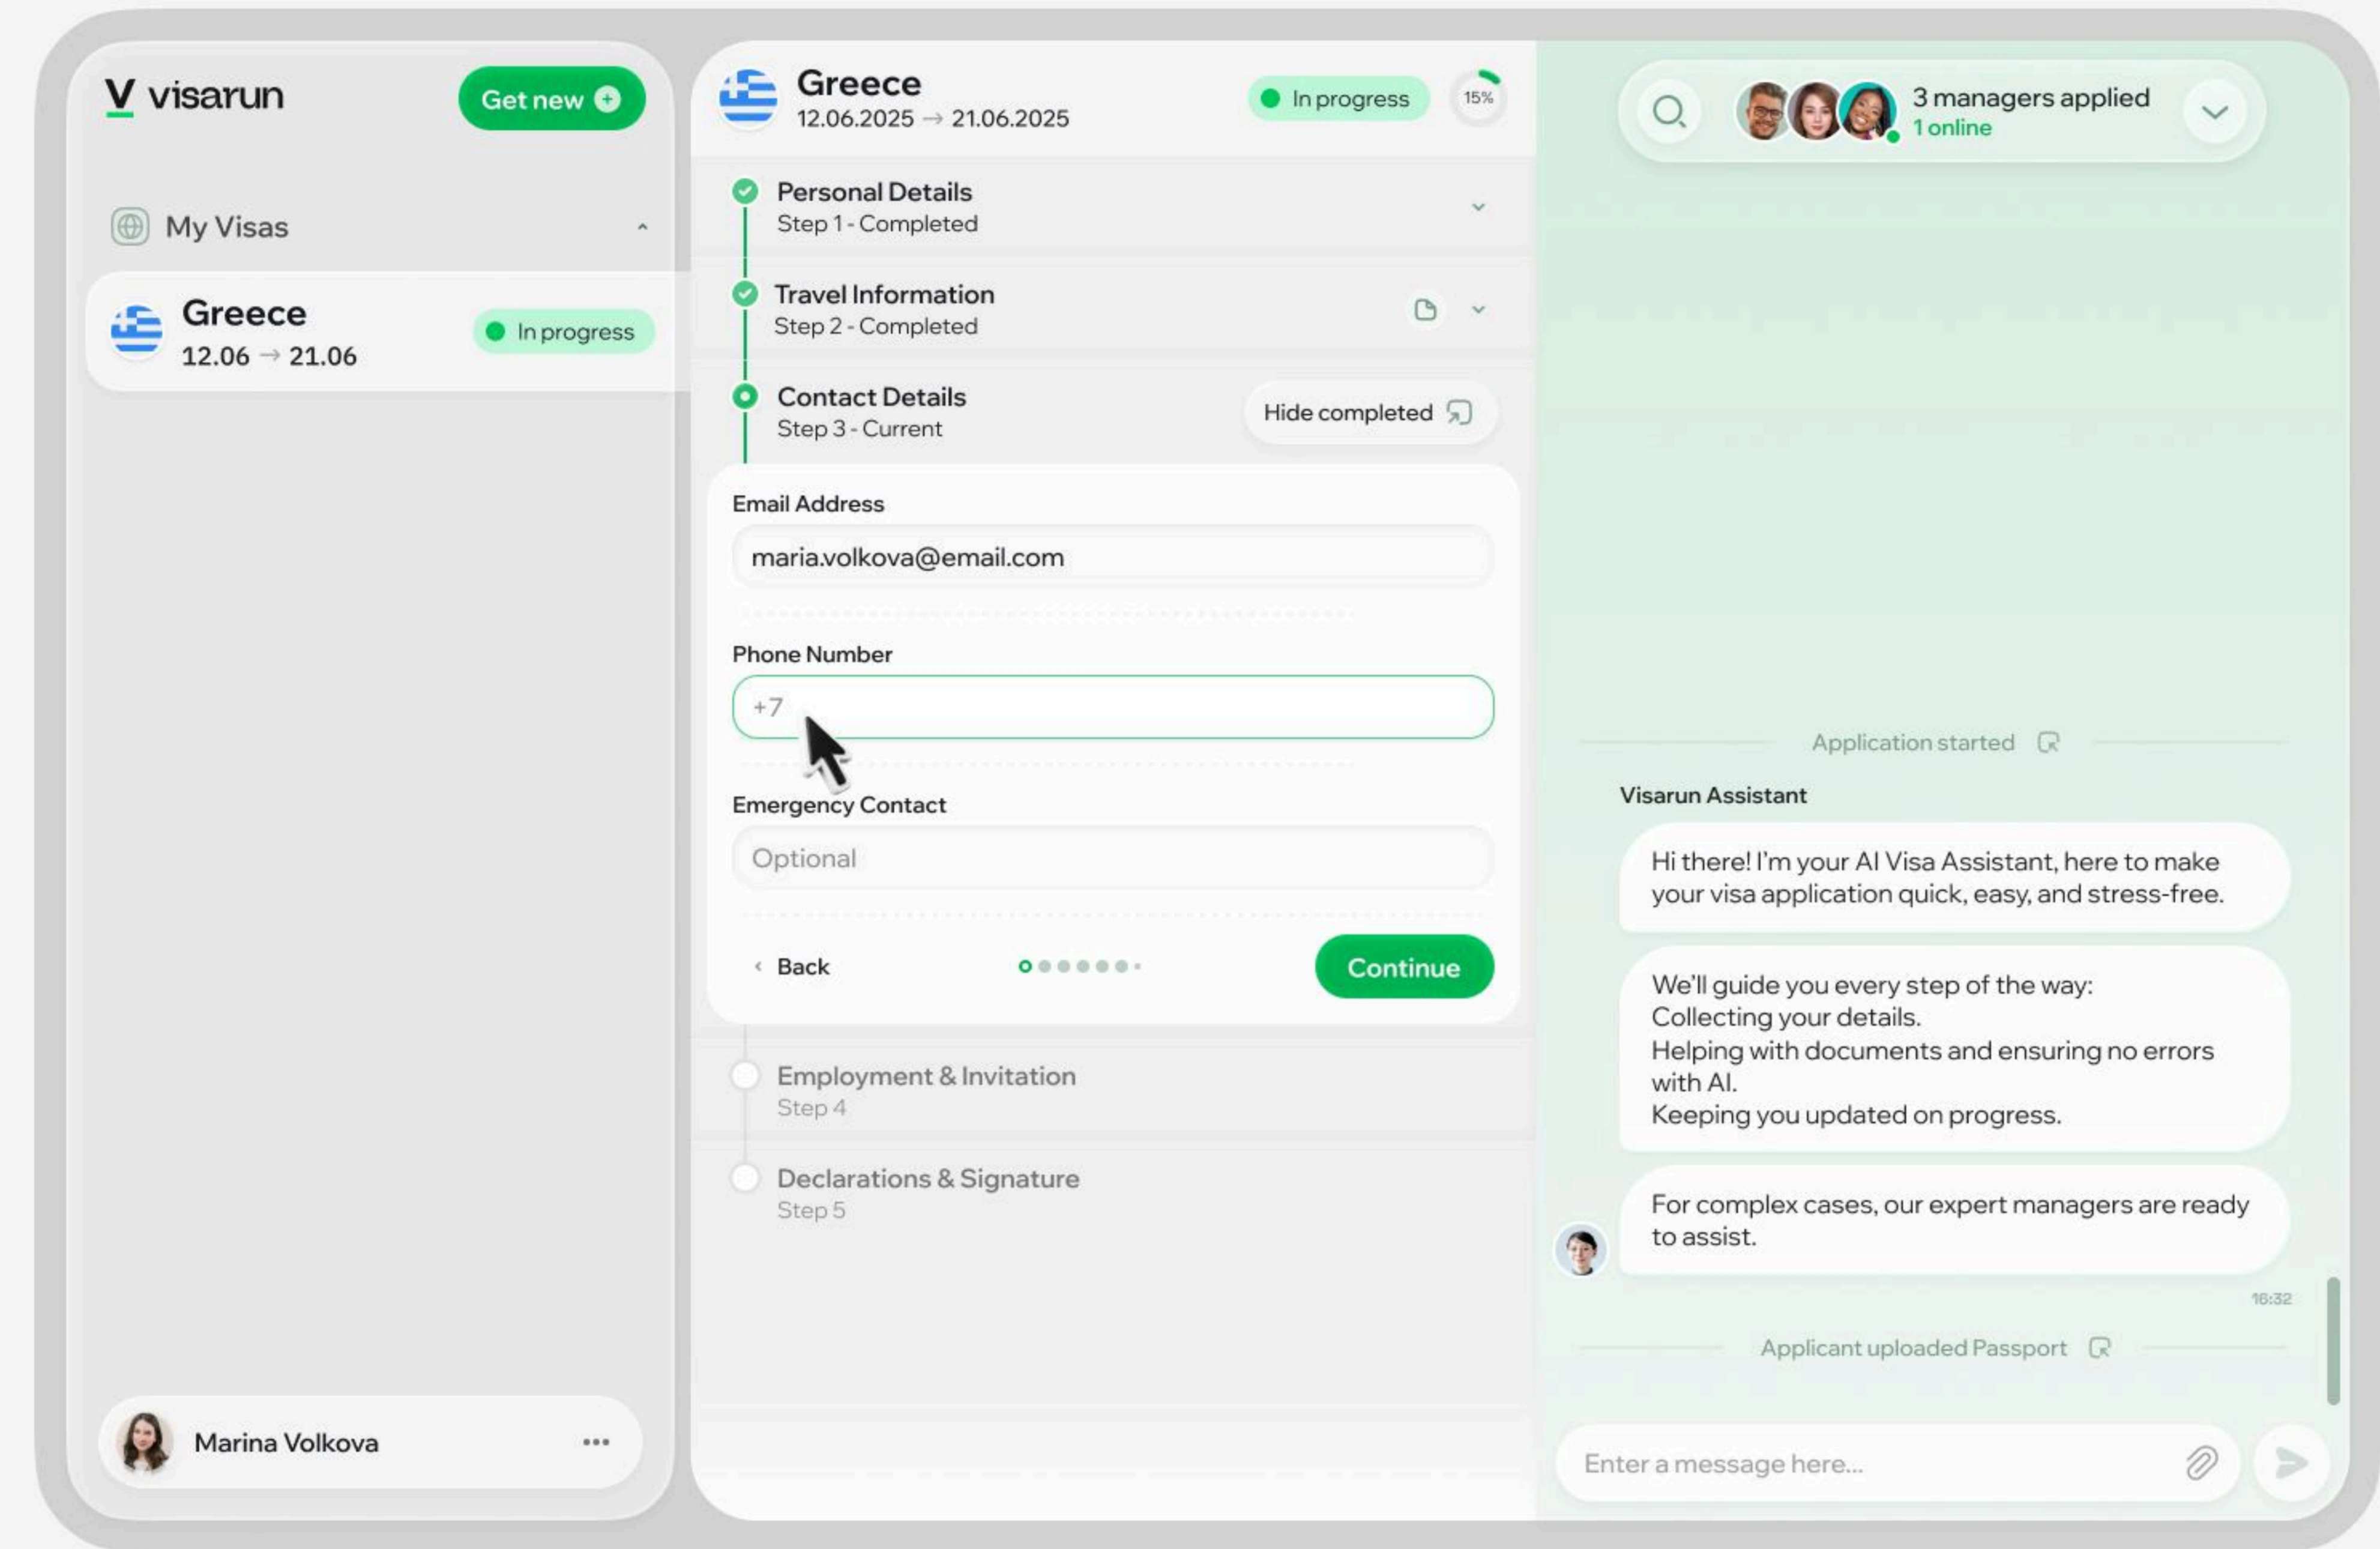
V visarun

Get new

My Visas

Greece
12.06 → 21.06
In progress

Marina Volkova ...

Greece
12.06.2025 → 21.06.2025
In progress
15%

Personal Details
Step 1 - Completed

Travel Information
Step 2 - Completed

Contact Details
Step 3 - Current

Hide completed

Email Address
maria.volkova@email.com

Phone Number
+7

Emergency Contact
Optional

‹ Back

Continue

Employment & Invitation
Step 4

Declarations & Signature
Step 5

3 managers applied
1 online

Application started

Visarun Assistant

Hi there! I'm your AI Visa Assistant, here to make your visa application quick, easy, and stress-free.

We'll guide you every step of the way:
Collecting your details.
Helping with documents and ensuring no errors with AI.
Keeping you updated on progress.

For complex cases, our expert managers are ready to assist.

16:32

Applicant uploaded Passport

Enter a message here...